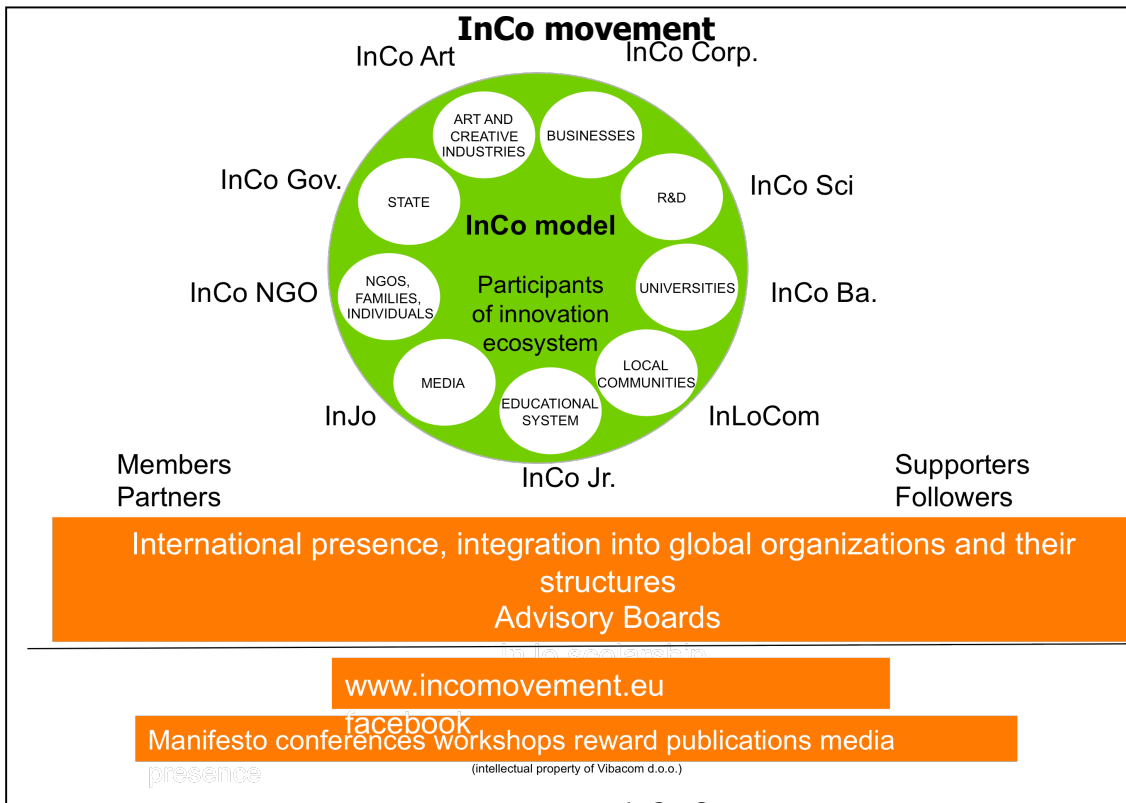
InCo movement

InCo Art

InCo Corp.

ART AND CREATIVE INDUSTRIES

BUSINESSES

InCo Gov.

STATE

R&D

InCo Sci

InCo model

InCo NGO

NGOS, FAMILIES, INDIVIDUALS

Participants of innovation ecosystem

UNIVERSITIES

InCo Ba.

MEDIA

LOCAL COMMUNITIES

EDUCATIONAL SYSTEM

InJo

InLoCom

InCo Jr.

Members
Partners

Supporters
Followers

International presence, integration into global organizations and their structures
Advisory Boards

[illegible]

www.incomovement.eu

facebook

Manifesto conferences workshops reward publications media

presence

(intellectual property of Vibacom d.o.o.)